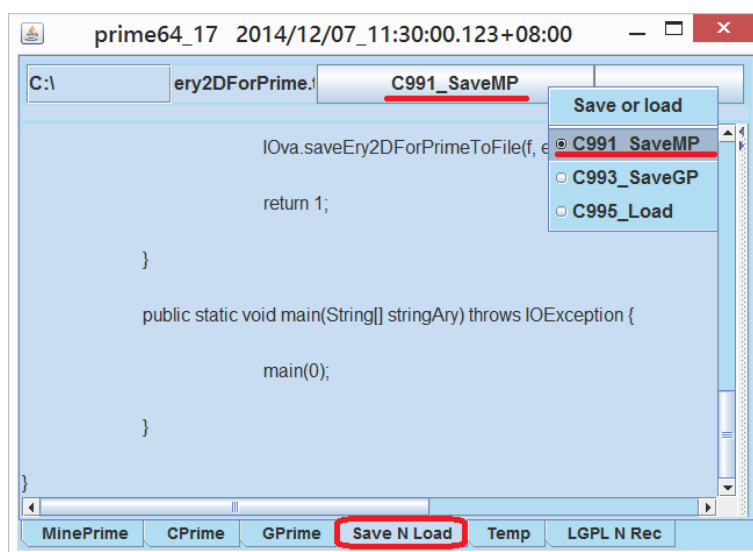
prime64_17 2014/12/07_11:30:00.123+08:00

C:\ ery2DForPrime.t C991_SaveMP

Save or load
C991_SaveMP
C993_SaveGP
C995_Load

IOva.saveEry2DForPrimeToFile(f, e

return 1;

}

public static void main(String[] stringAry) throws IOException {

main(0);

}

}

MinePrime CPrime GPrime Save N Load Temp LGPL N Rec